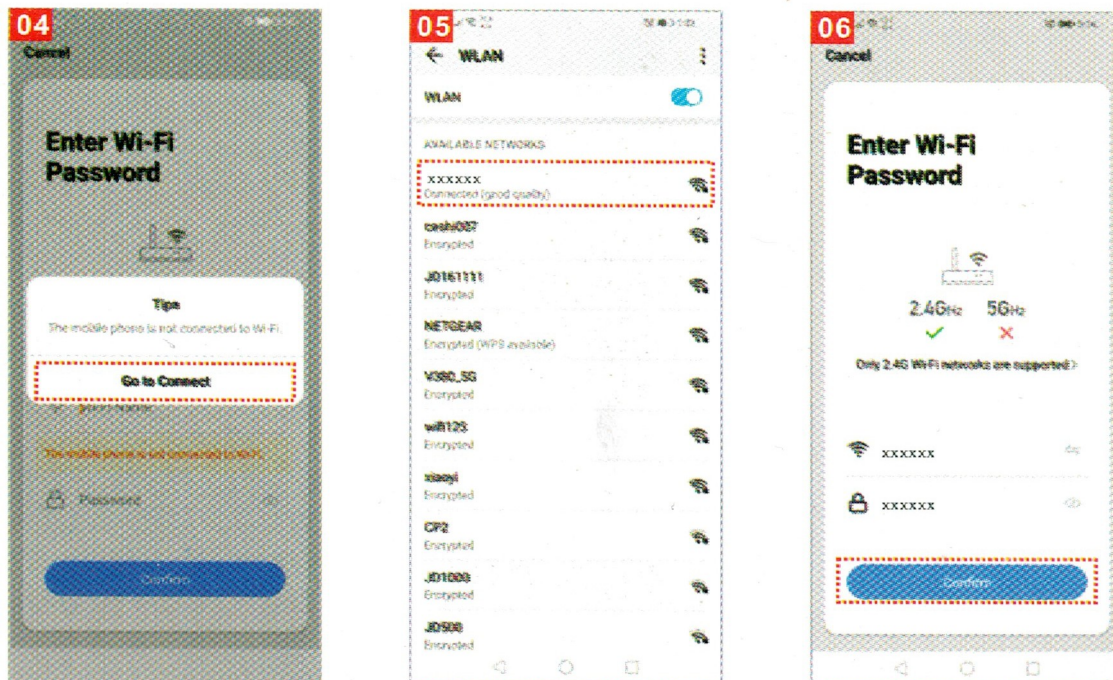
04
Cancel

Enter Wi-Fi Password

Tips
The mobile phone is not connected to Wi-Fi.
Go to Connect

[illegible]

The mobile phone is not connected to Wi-Fi.

Password

Confirm

05
← WLAN

WLAN

AVAILABLE NETWORKS

xxxxxx
Connected (good quality)

cashi007
Encrypted

JD161111
Encrypted

NETGEAR
Encrypted (WPS available)

V380_5G
Encrypted

wifi123
Encrypted

xiaoyi
Encrypted

CP2
Encrypted

JD1000
Encrypted

JD508
Encrypted

06
Cancel

Enter Wi-Fi Password

2.4GHz 5GHz
✓ ✕

Only 2.4G Wi-Fi networks are supported >

xxxxxx

xxxxxx

Confirm